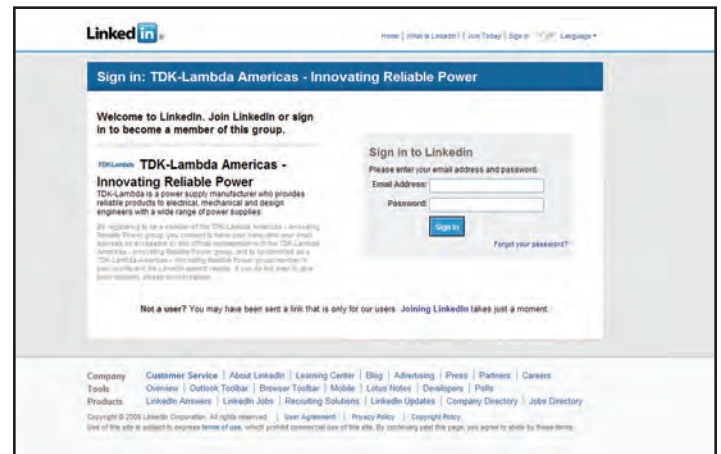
Linked in

Home | What is LinkedIn? | Join Today | Sign in | Language

Sign in: TDK-Lambda Americas - Innovating Reliable Power

Welcome to LinkedIn. Join LinkedIn or sign in to become a member of this group.

TDK-Lambda TDK-Lambda Americas - Innovating Reliable Power

TDK-Lambda is a power supply manufacturer who provides reliable products to electrical, mechanical and design engineers with a wide range of power supplies.

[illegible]

Sign in to LinkedIn

Please enter your email address and password:

Email Address:

Password:

Sign In

Forgot your password?

Not a user? You may have been sent a link that is only for our users. Joining LinkedIn takes just a moment.

Company Customer Service | About LinkedIn | Learning Center | Blog | Advertising | Press | Partners | Careers

Tools Overview | Outlook Toolbar | Browser Toolbar | Mobile | Lotus Notes | Developers | Polls

Products LinkedIn Answers | LinkedIn Jobs | Recruiting Solutions | LinkedIn Updates | Company Directory | Jobs Directory

Copyright © 2009 LinkedIn Corporation. All rights reserved. | User Agreement | Privacy Policy | Copyright Policy

Use of this site is subject to express terms of use, which prohibit commercial use of this site. By continuing past this page, you agree to abide by these terms.